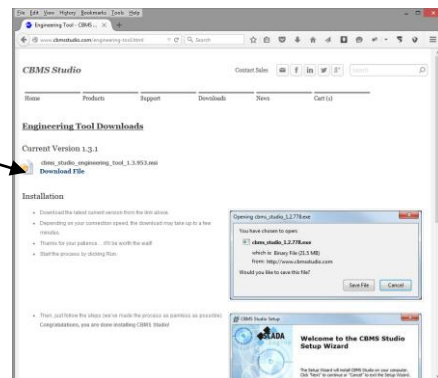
File Edit View History Bookmarks Tools Help

Engineering Tool : CBMS ... ×

www.cbmsstudio.com/engineering-tool.html

Search

CBMS Studio

Contact Sales:

Search

Home Products Support Downloads News Cart (x)

Engineering Tool Downloads

Current Version 1.3.1

cbms_studio_engineering_tool_1.3.953.msi
Download File

Installation

Download the latest current version from the link above.

Depending on your connection speed, the download may take up to a few minutes.

Thanks for your patience... it'll be worth the wait!

Start the process by clicking Run.

Opening cbms_studio_1.2.778.exe

You have chosen to open:

cbms_studio_1.2.778.exe

which is: Binary File (21.5 MB)

from: http://www.cbmsstudio.com

Would you like to save this file?

Save File Cancel

Then, just follow the steps (we've made the process as painless as possible). Congratulations, you are done installing CBMS Studio!

CBMS Studio Setup

ESCADA

Welcome to the CBMS Studio Setup Wizard

The Setup Wizard will install CBMS Studio on your computer. Click "Next" to continue or "Cancel" to exit the Setup Wizard.